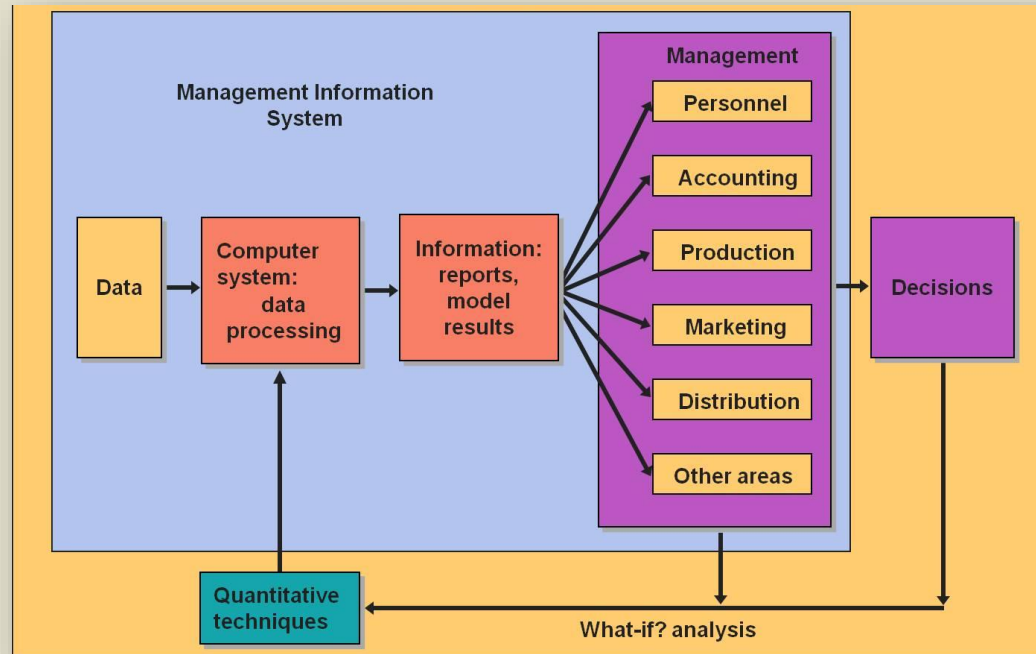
Management Information System

Data

Computer system: data processing

Information: reports, model results

Management

Personnel

Accounting

Production

Marketing

Distribution

Other areas

Decisions

Quantitative techniques

What-if? analysis